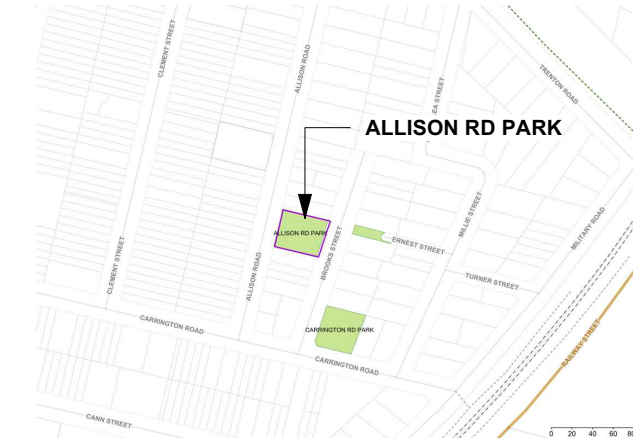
ALLISON RD PARK

CLEMENT STREET
CLEMENT STREET
ALLISON ROAD
ALLISON ROAD
TRENTON ROAD
EA STREET
ALLISON RD PARK
ERNEST STREET
BROOKS STREET
MILLIE STREET
MILITARY ROAD
TURNER STREET
CARRINGTON ROAD
CARRINGTON RD PARK
CARRINGTON ROAD
RAILWAY STREET
CANN STREET
0 20 40 60 80